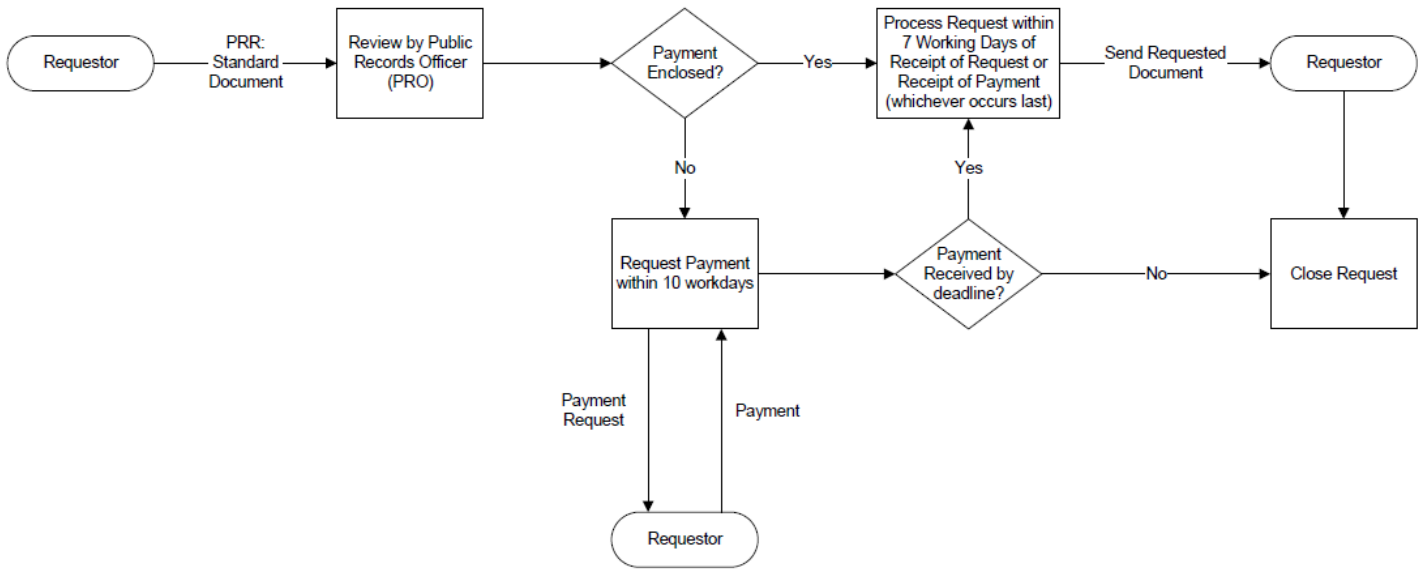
Requestor

PRR: Standard Document

Review by Public Records Officer (PRO)

Payment Enclosed?

Yes

Process Request within 7 Working Days of Receipt of Request or Receipt of Payment (whichever occurs last)

Send Requested Document

Requestor

No

Yes

Request Payment within 10 workdays

Payment Received by deadline?

No

Close Request

Payment Request

Payment

Requestor